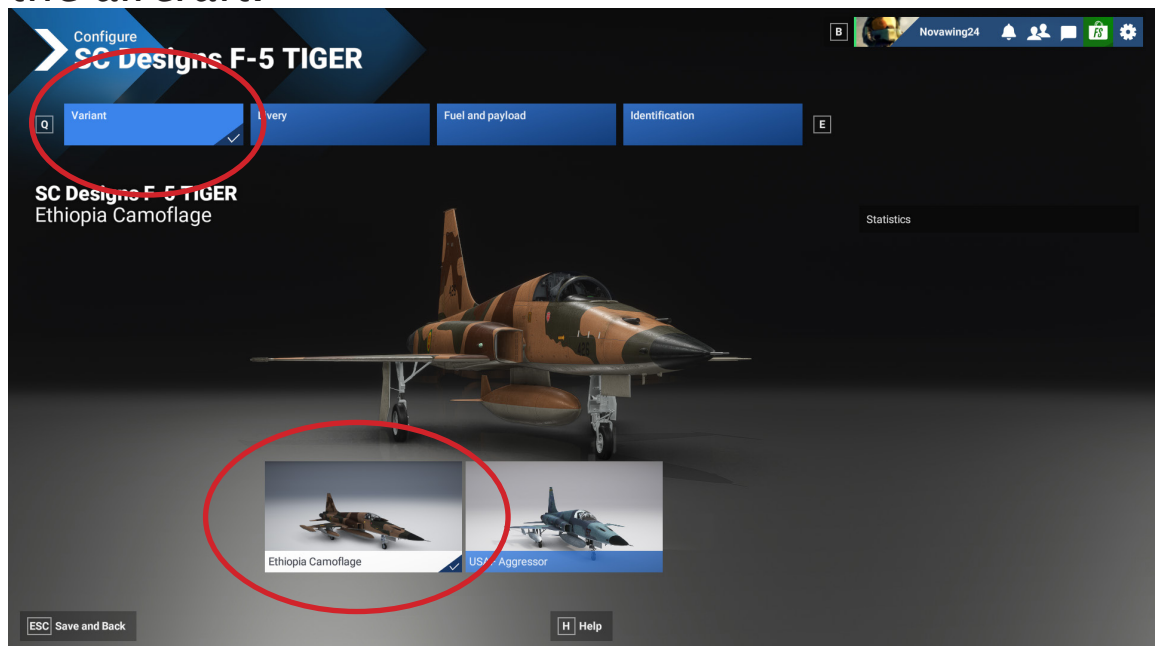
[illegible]

Configure
SC Designs F-5 TIGER

B Novawing24

Q Variant Livery Fuel and payload Identification E

SC Designs F-5 TIGER
Ethiopia Camoflage

Statistics

Ethiopia Camoflage
USAF Aggressor

ESC Save and Back

H Help